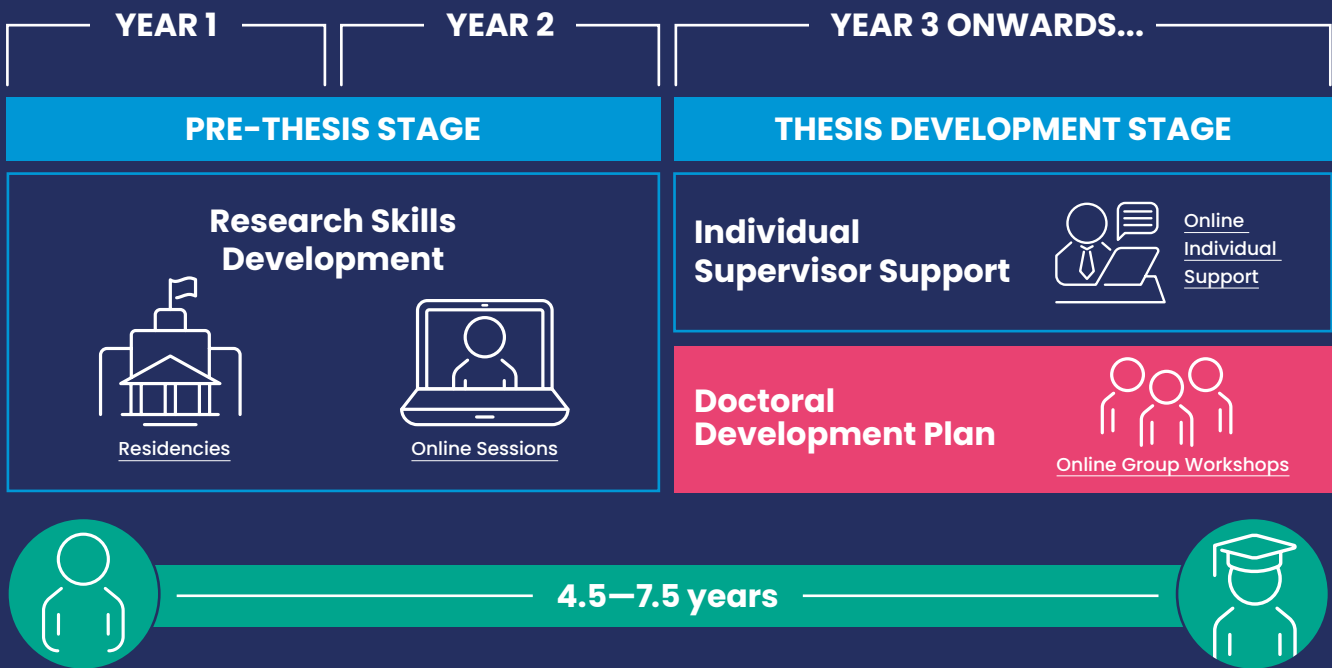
YEAR 1

YEAR 2

YEAR 3 ONWARDS...

PRE-THESIS STAGE

THESIS DEVELOPMENT STAGE

Research Skills Development

Residencies

Online Sessions

Individual Supervisor Support

Online Individual Support

Doctoral Development Plan

Online Group Workshops

4.5—7.5 years